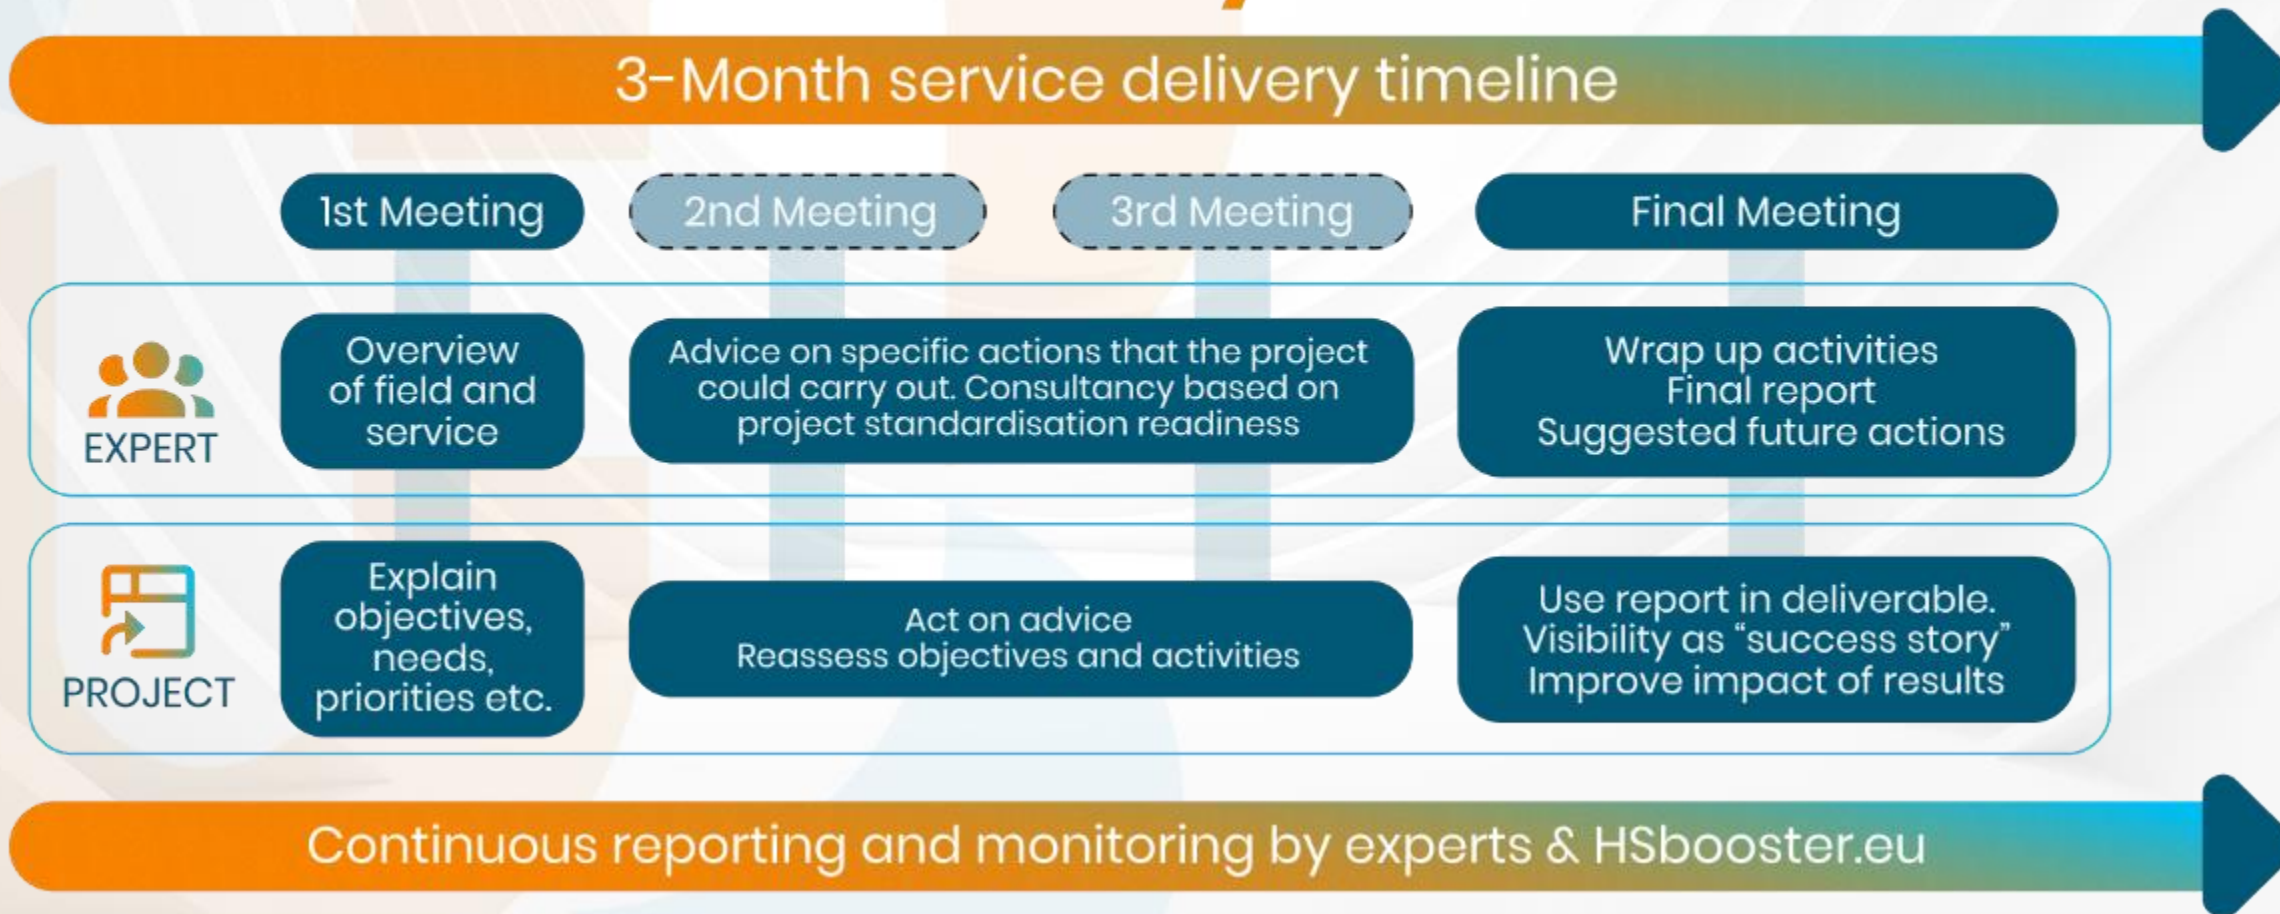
3-Month service delivery timeline

1st Meeting

2nd Meeting

3rd Meeting

Final Meeting

EXPERT

Overview of field and service

Advice on specific actions that the project could carry out. Consultancy based on project standardisation readiness

Wrap up activities
Final report
Suggested future actions

PROJECT

Explain objectives, needs, priorities etc.

Act on advice
Reassess objectives and activities

Use report in deliverable.
Visibility as "success story"
Improve impact of results

Continuous reporting and monitoring by experts & HSbooster.eu